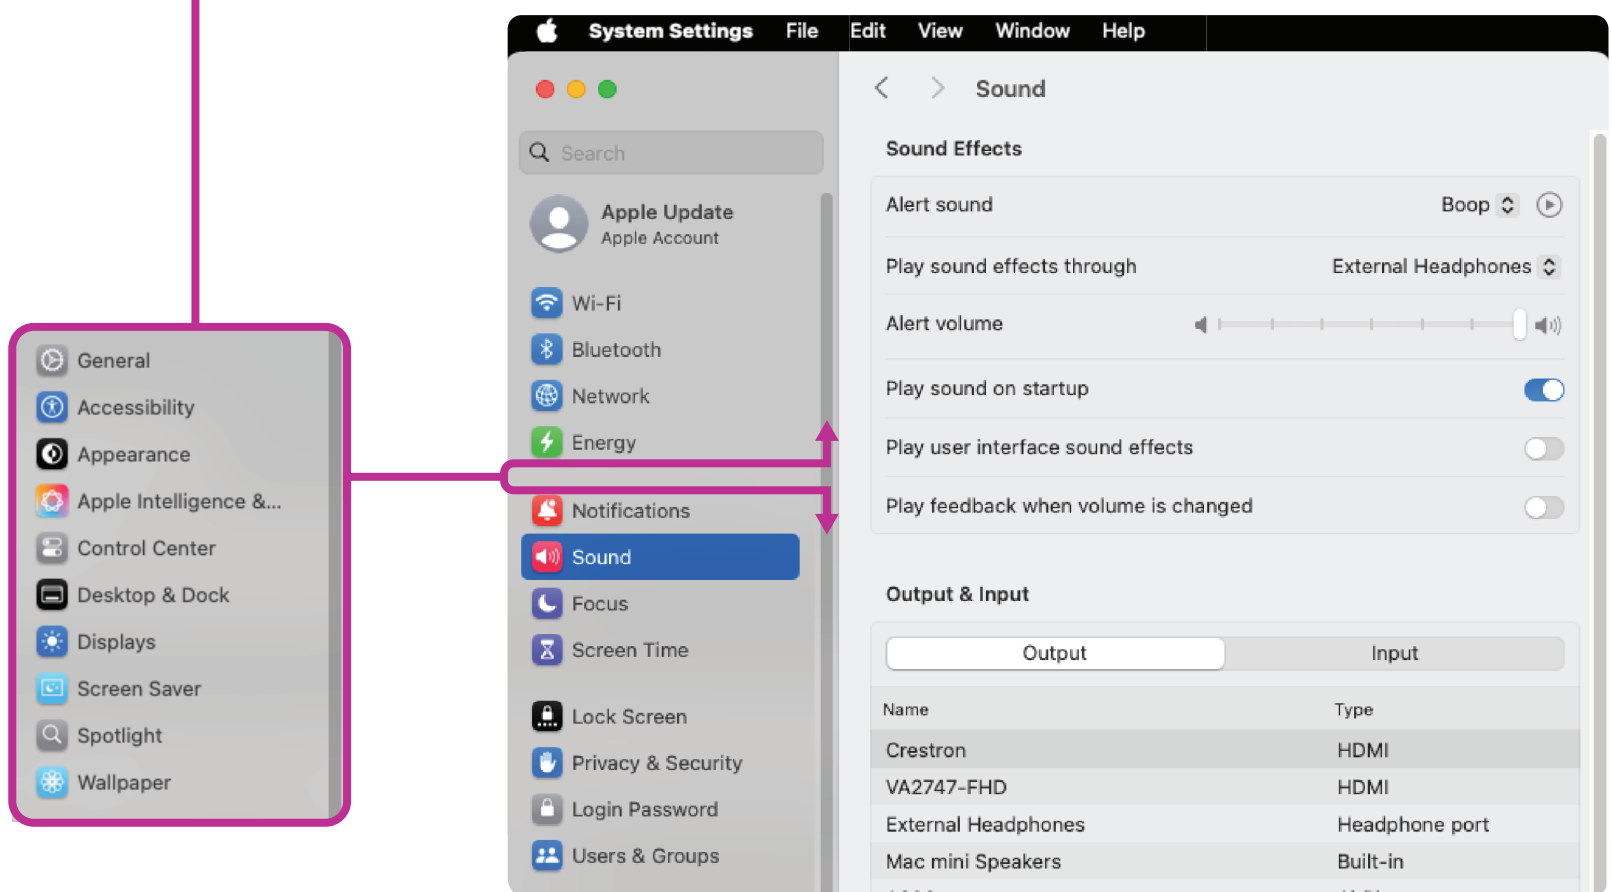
General
Accessibility
Appearance
Apple Intelligence &...
Control Center
Desktop & Dock
Displays
Screen Saver
Spotlight
Wallpaper

System Settings File Edit View Window Help

Search

Apple Update
Apple Account

Wi-Fi
Bluetooth
Network
Energy
Notifications
Sound
Focus
Screen Time
Lock Screen
Privacy & Security
Login Password
Users & Groups

Sound

Sound Effects

Alert sound Boop
Play sound effects through External Headphones
Alert volume
Play sound on startup
Play user interface sound effects
Play feedback when volume is changed

Output & Input

Output Input

| Name | Type |
|---|---|
| Crestron | HDMI |
| VA2747-FHD | HDMI |
| External Headphones | Headphone port |
| Mac mini Speakers | Built-in |